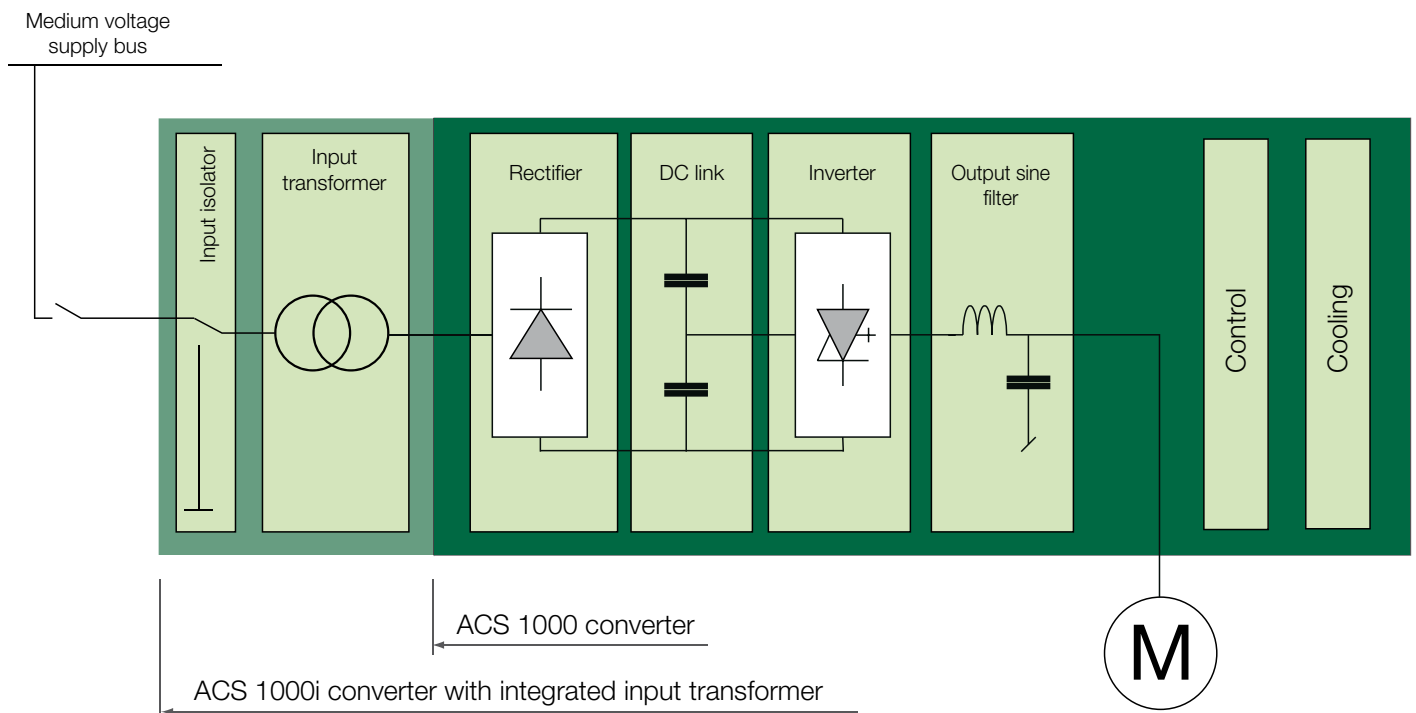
Medium voltage supply bus

Input isolator

Input transformer

Rectifier

DC link

Inverter

Output sine filter

Control

Cooling

ACS 1000 converter

M

ACS 1000i converter with integrated input transformer